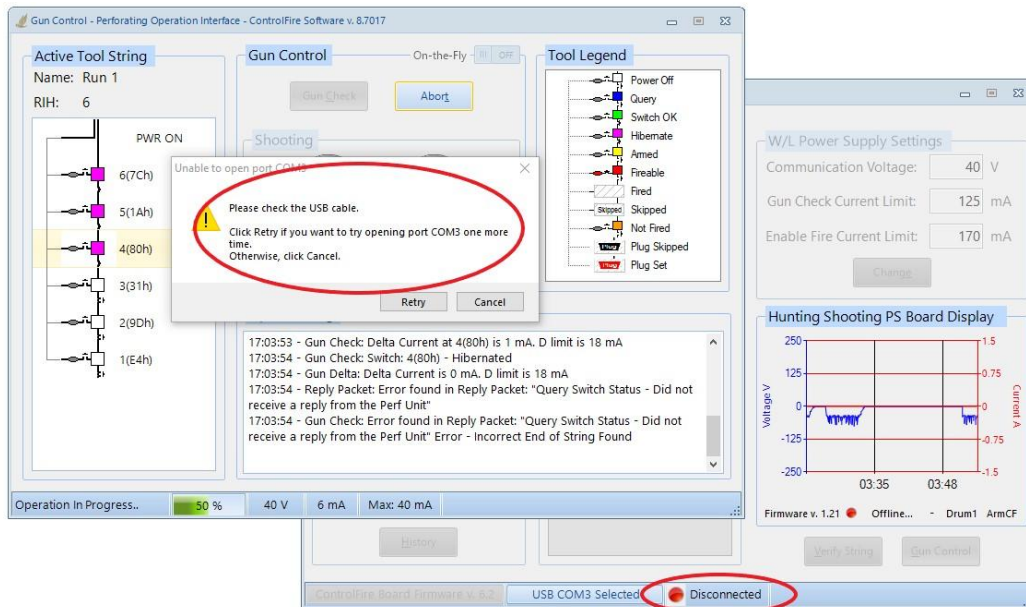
Gun Control - Perforating Operation Interface - ControlFire Software v. 8.7017

Active Tool String
Name: Run 1
RIH: 6

PWR ON
6(7Ch)
5(1Ah)
4(80h)
3(31h)
2(9Dh)
1(E4h)

Gun Control
On-the-Fly OFF
Gun Check
Abort

Shooting

Tool Legend
Power Off
Query
Switch OK
Hibernate
Armed
Fireable
Fired
Skipped
Not Fired
Plug Skipped
Plug Set

Unable to open port COM3

Please check the USB cable.

Click Retry if you want to try opening port COM3 one more time.
Otherwise, click Cancel.

Retry
Cancel

17:03:53 - Gun Check: Delta Current at 4(80h) is 1 mA. D limit is 18 mA
17:03:54 - Gun Check: Switch: 4(80h) - Hibernated
17:03:54 - Gun Delta: Delta Current is 0 mA. D limit is 18 mA
17:03:54 - Reply Packet: Error found in Reply Packet: "Query Switch Status - Did not receive a reply from the Perf Unit"
17:03:54 - Gun Check: Error found in Reply Packet: "Query Switch Status - Did not receive a reply from the Perf Unit" Error - Incorrect End of String Found

Operation In Progress.. 50 % 40 V 6 mA Max: 40 mA

History

W/L Power Supply Settings
Communication Voltage: 40 V
Gun Check Current Limit: 125 mA
Enable Fire Current Limit: 170 mA
Change

Hunting Shooting PS Board Display
250
125
0
-125
-250
Voltage V
1.5
0.75
0
-0.75
-1.5
Current A
03:35
03:48
Firmware v. 1.21 Offline... - Drum1 ArmCF

Verify String
Gun Control

ControlFire Board Firmware v. 6.2
USB COM3 Selected
Disconnected